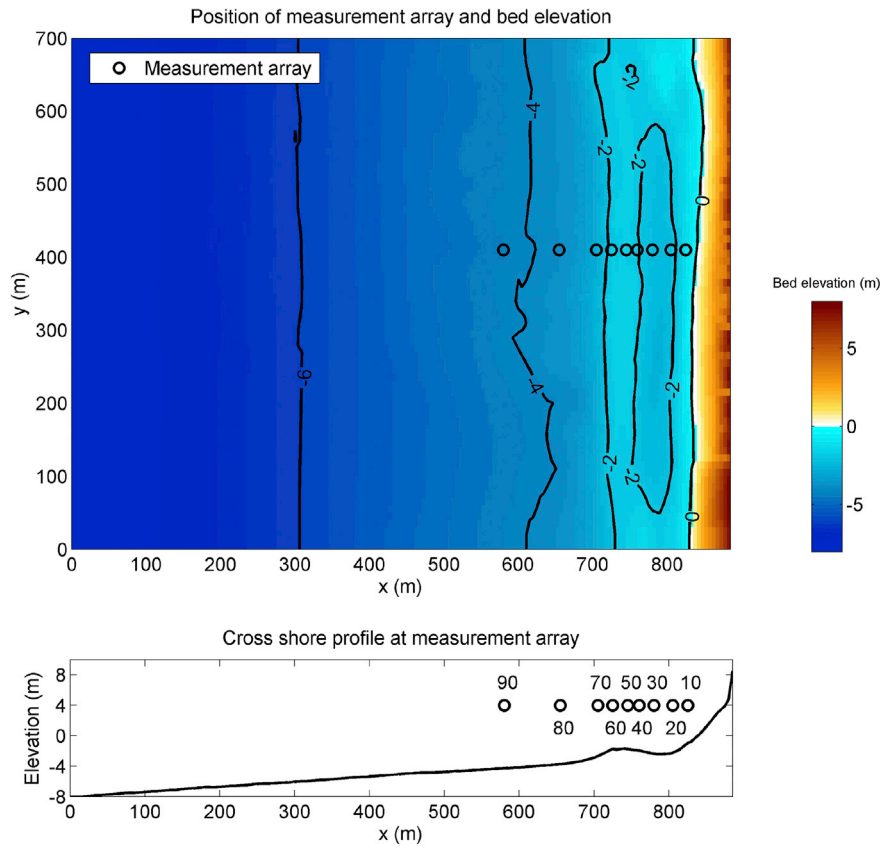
Position of measurement array and bed elevation

Measurement array

700
600
500
400
300
200
100
0

y (m)

0 100 200 300 400 500 600 700 800

x (m)

-6
-4
-4
-2
-2
-2
-2
-2
-2
0
0

Bed elevation (m)

5
0
-5

Cross shore profile at measurement array

Elevation (m)

8
4
0
-4
-8

90 80 70 60 50 40 30 20 10

0 100 200 300 400 500 600 700 800

x (m)